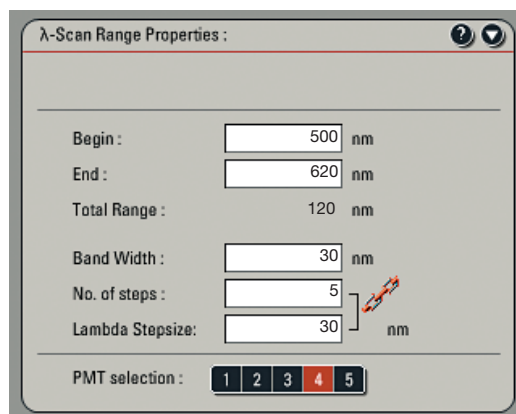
λ-Scan Range Properties :

| | | |
|---|---|---|
| Begin : | 500 | nm |
| End : | 620 | nm |
| Total Range : | 120 | nm |

| | | |
|---|---|---|
| Band Width : | 30 | nm |
| No. of steps : | 5 | |
| Lambda Stepsize: | 30 | nm |

PMT selection : 1 2 3 4 5